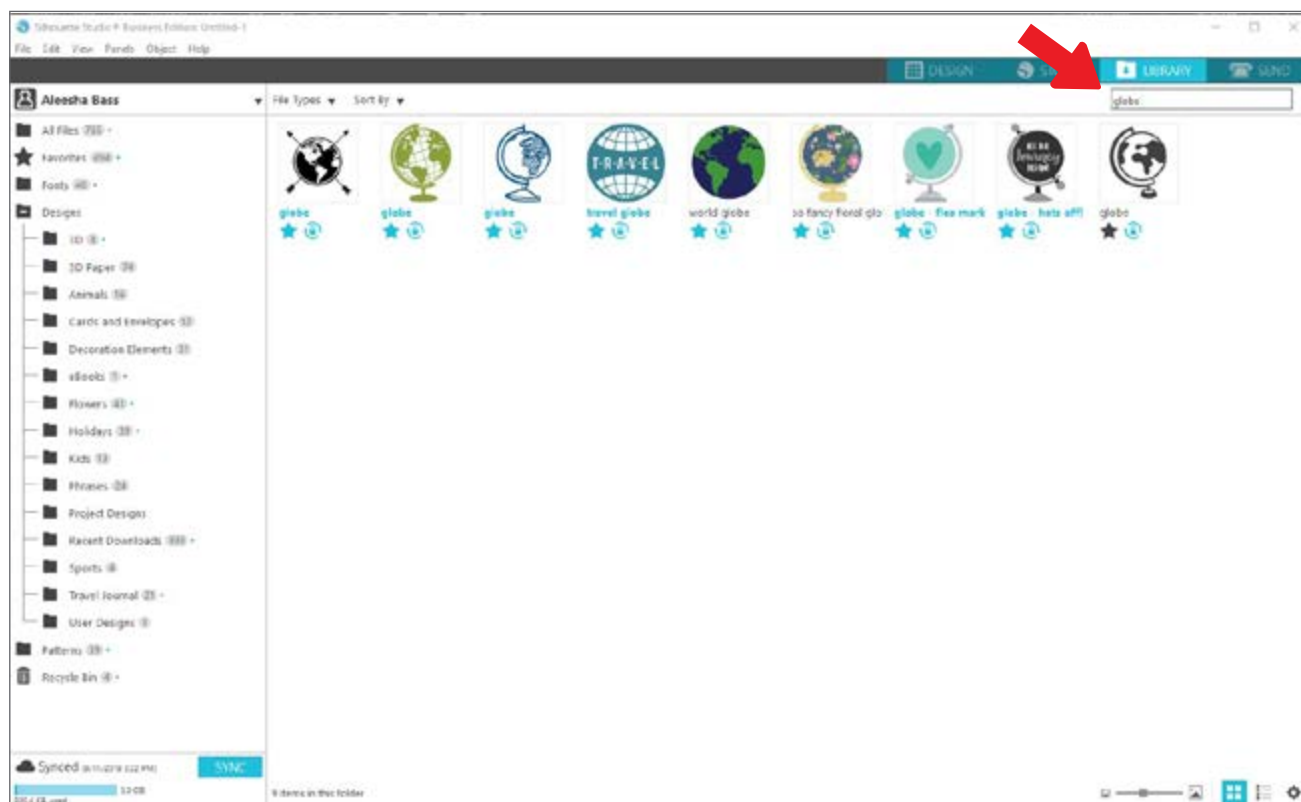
Silhouette Studio® Business Edition: Untitled-1

File Edit View Panels Object Help

DESIGN STORE LIBRARY SEND

Aleesha Bass

File Types ▾ Sort By ▾

globe

All Files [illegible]
Favorites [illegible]
Fonts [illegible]
Designs
3D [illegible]
3D Paper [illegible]
Animals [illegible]
Cards and Envelopes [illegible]
Decoration Elements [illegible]
eBooks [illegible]
Flowers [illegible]
Holidays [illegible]
Kids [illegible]
Phrases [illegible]
Project Designs
Recent Downloads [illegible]
Sports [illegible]
Travel Journal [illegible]
User Designs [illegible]
Patterns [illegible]
Recycle Bin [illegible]

TRAVEL

globe
globe
globe
travel globe
world globe
so fancy floral glo
globe - flea mark
globe - hats off!
globe

Synced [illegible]
SYNC
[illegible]

9 items in this folder